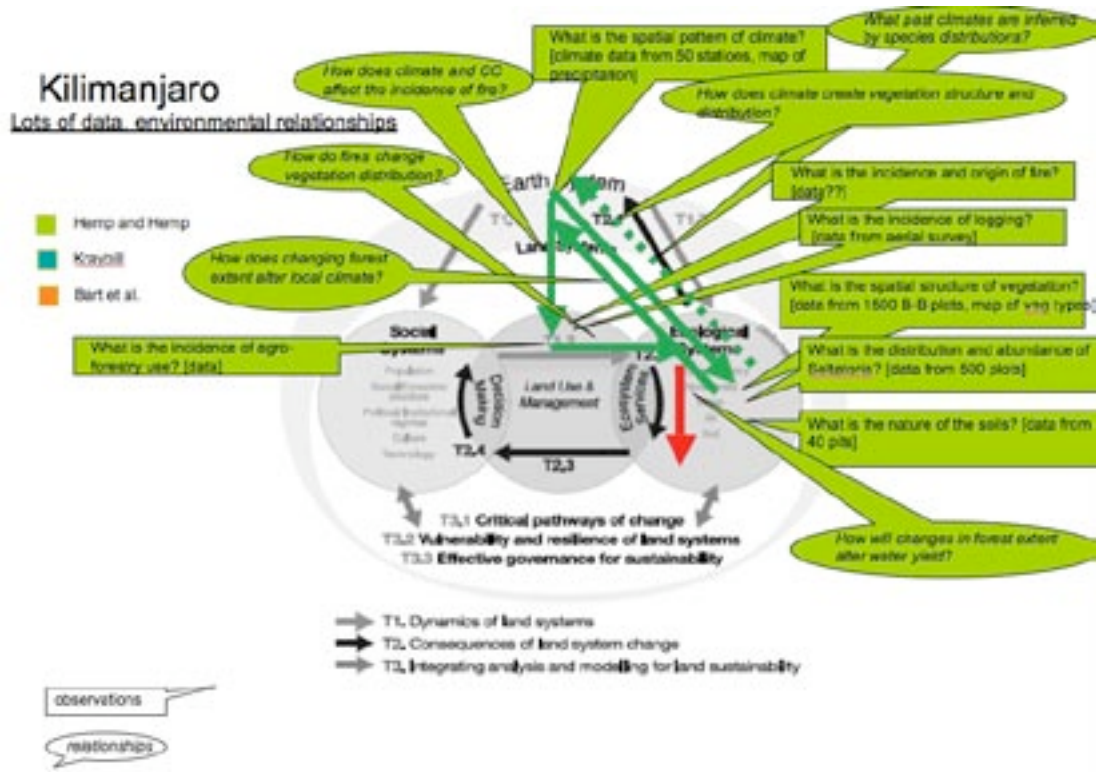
Kilimanjaro

Lots of data, environmental relationships

Hemp and Hemp

Kraybill

Bart et al.

What is the spatial pattern of climate? [climate data from 50 stations, map of precipitation]

What past climates are inferred by species distributions?

How does climate and CC affect the incidence of fire?

How does climate create vegetation structure and distribution?

How do fires change vegetation distribution?

What is the incidence and origin of fire? [data??]

What is the incidence of logging? [data from aerial survey]

How does changing forest extent alter local climate?

What is the spatial structure of vegetation? [data from 1500 B-B plots, map of veg types]

What is the incidence of agro-forestry use? [data]

What is the distribution and abundance of Saltatoria? [data from 500 plots]

What is the nature of the soils? [data from 40 pits]

How will changes in forest extent alter water yield?

Earth System

T1

T2,1

T1

Land System

Social Systems

Ecological Systems

T2,2

Decision Making

Land Use & Management

Ecosystem Services

T2,4

T2,3

T3,1 Critical pathways of change

T3,2 Vulnerability and resilience of land systems

T3,3 Effective governance for sustainability

T1. Dynamics of land systems

T2. Consequences of land system change

T3. Integrating analysis and modelling for land sustainability

observations

relationships